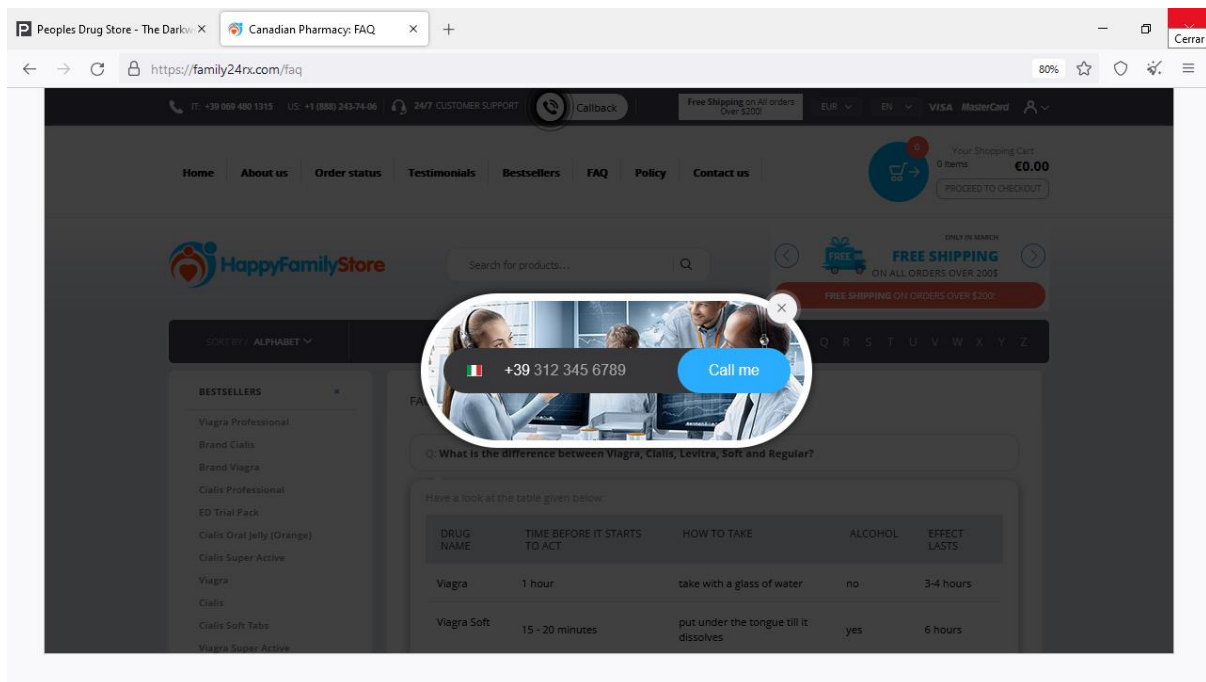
Peoples Drug Store - The Darkw ×
Canadian Pharmacy: FAQ ×
+
Cerrar

https://family24rx.com/faq
80%

IT: +39 069 480 1315 US: +1 (888) 243-74-06 24/7 CUSTOMER SUPPORT Callback
Free Shipping on All orders Over $200!
EUR EN VISA MasterCard

Home About us Order status Testimonials Bestsellers FAQ Policy Contact us

0
Your Shopping Cart
0 items €0.00
PROCEED TO CHECKOUT

HappyFamilyStore
Search for products...

ONLY IN MARCH
FREE
FREE SHIPPING
ON ALL ORDERS OVER 200$
FREE SHIPPING ON ORDERS OVER $200!

SORT BY / ALPHABET
Q R S T U V W X Y Z

+39 312 345 6789
Call me

BESTSELLERS
Viagra Professional
Brand Cialis
Brand Viagra
Cialis Professional
ED Trial Pack
Cialis Oral Jelly (Orange)
Cialis Super Active
Viagra
Cialis
Cialis Soft Tabs
Viagra Super Active

FA

What is the difference between Viagra, Cialis, Levitra, Soft and Regular?

Have a look at the table given below:

| DRUG NAME | TIME BEFORE IT STARTS TO ACT | HOW TO TAKE | ALCOHOL | EFFECT LASTS |
|---|---|---|---|---|
| Viagra | 1 hour | take with a glass of water | no | 3-4 hours |
| Viagra Soft | 15 - 20 minutes | put under the tongue till it dissolves | yes | 6 hours |